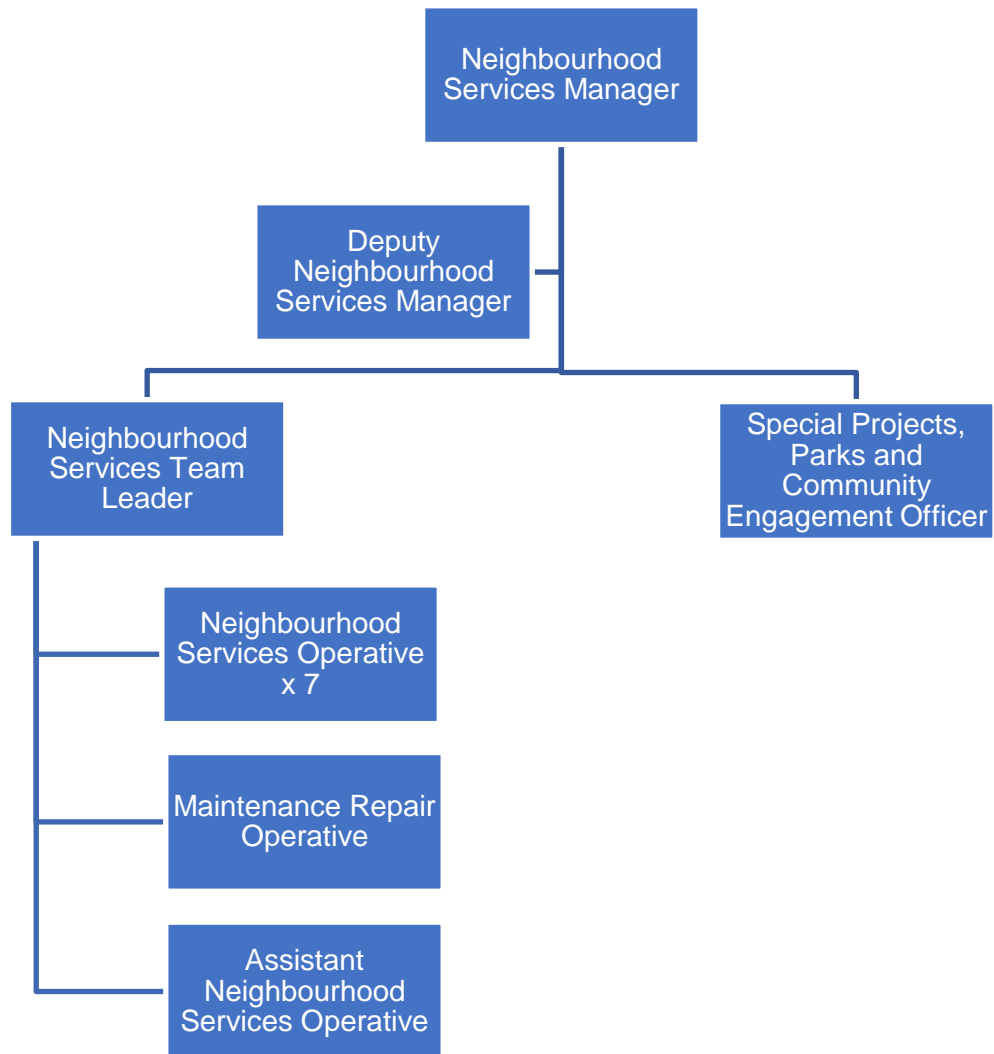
Neighbourhood Services Manager

Deputy Neighbourhood Services Manager

Neighbourhood Services Team Leader

Special Projects, Parks and Community Engagement Officer

Neighbourhood Services Operative x 7

Maintenance Repair Operative

Assistant Neighbourhood Services Operative